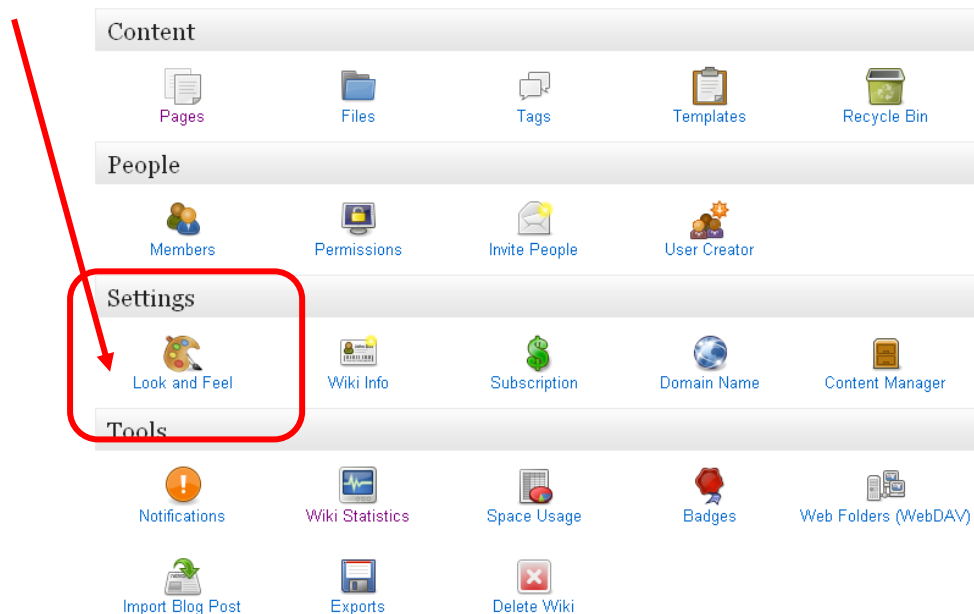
Content

Pages Files Tags Templates Recycle Bin

People

Members Permissions Invite People User Creator

Settings

Look and Feel Wiki Info Subscription Domain Name Content Manager

Tools

Notifications Wiki Statistics Space Usage Badges Web Folders (WebDAV)

Import Blog Post Exports Delete Wiki